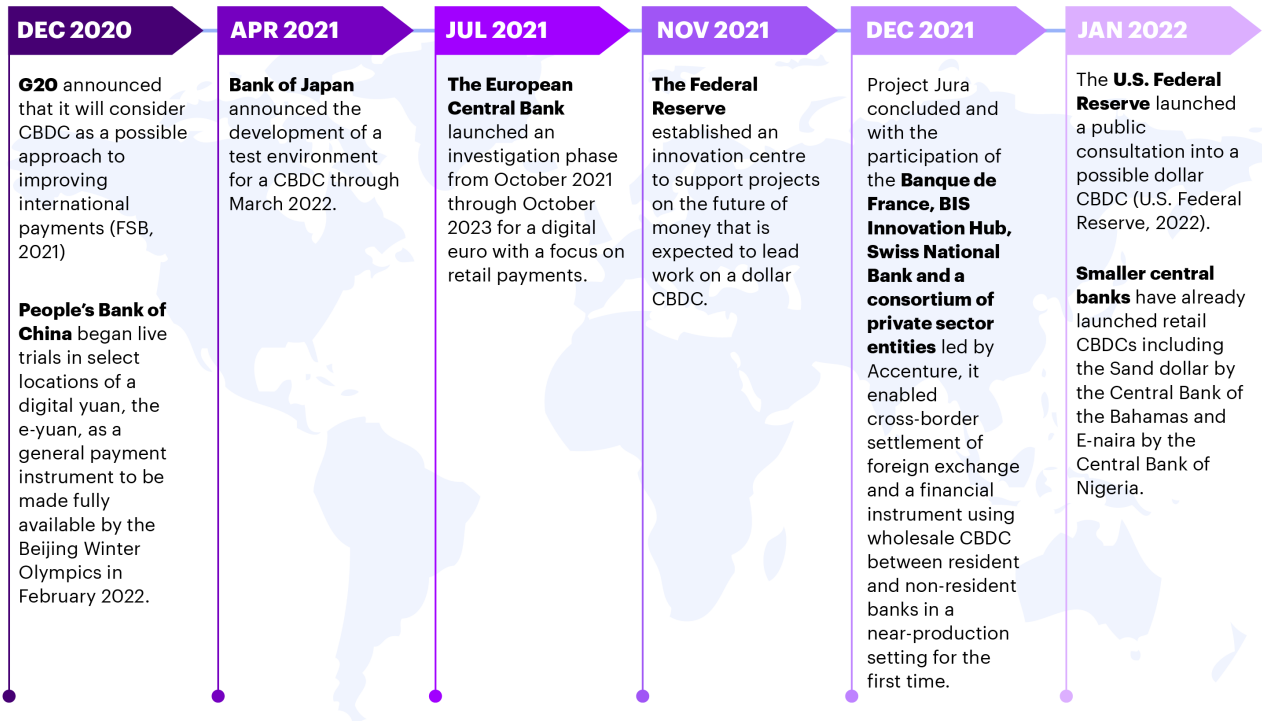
DEC 2020

G20 announced that it will consider CBDC as a possible approach to improving international payments (FSB, 2021)

People's Bank of China began live trials in select locations of a digital yuan, the e-yuan, as a general payment instrument to be made fully available by the Beijing Winter Olympics in February 2022.

APR 2021

Bank of Japan announced the development of a test environment for a CBDC through March 2022.

JUL 2021

The European Central Bank launched an investigation phase from October 2021 through October 2023 for a digital euro with a focus on retail payments.

NOV 2021

The Federal Reserve established an innovation centre to support projects on the future of money that is expected to lead work on a dollar CBDC.

DEC 2021

Project Jura concluded and with the participation of the Banque de France, BIS Innovation Hub, Swiss National Bank and a consortium of private sector entities led by Accenture, it enabled cross-border settlement of foreign exchange and a financial instrument using wholesale CBDC between resident and non-resident banks in a near-production setting for the first time.

JAN 2022

The U.S. Federal Reserve launched a public consultation into a possible dollar CBDC (U.S. Federal Reserve, 2022).

Smaller central banks have already launched retail CBDCs including the Sand dollar by the Central Bank of the Bahamas and E-naira by the Central Bank of Nigeria.